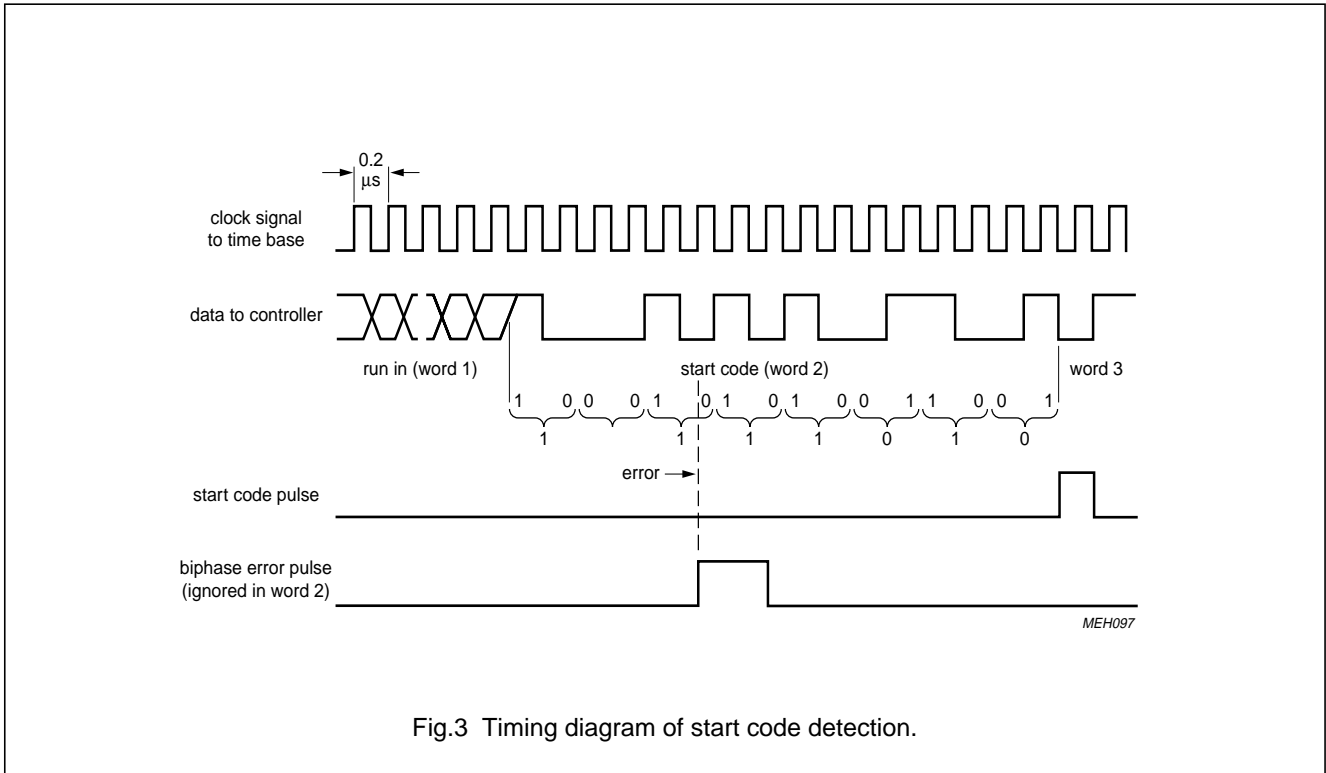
0.2
μs

clock signal to time base

data to controller

run in (word 1)

start code (word 2)

word 3

1 0 0 0 1 0 1 0 1 0 0 1 1 0 0 1

1 1 1 1 0 1 0

error

start code pulse

biphase error pulse (ignored in word 2)

MEH097

Fig.3 Timing diagram of start code detection.